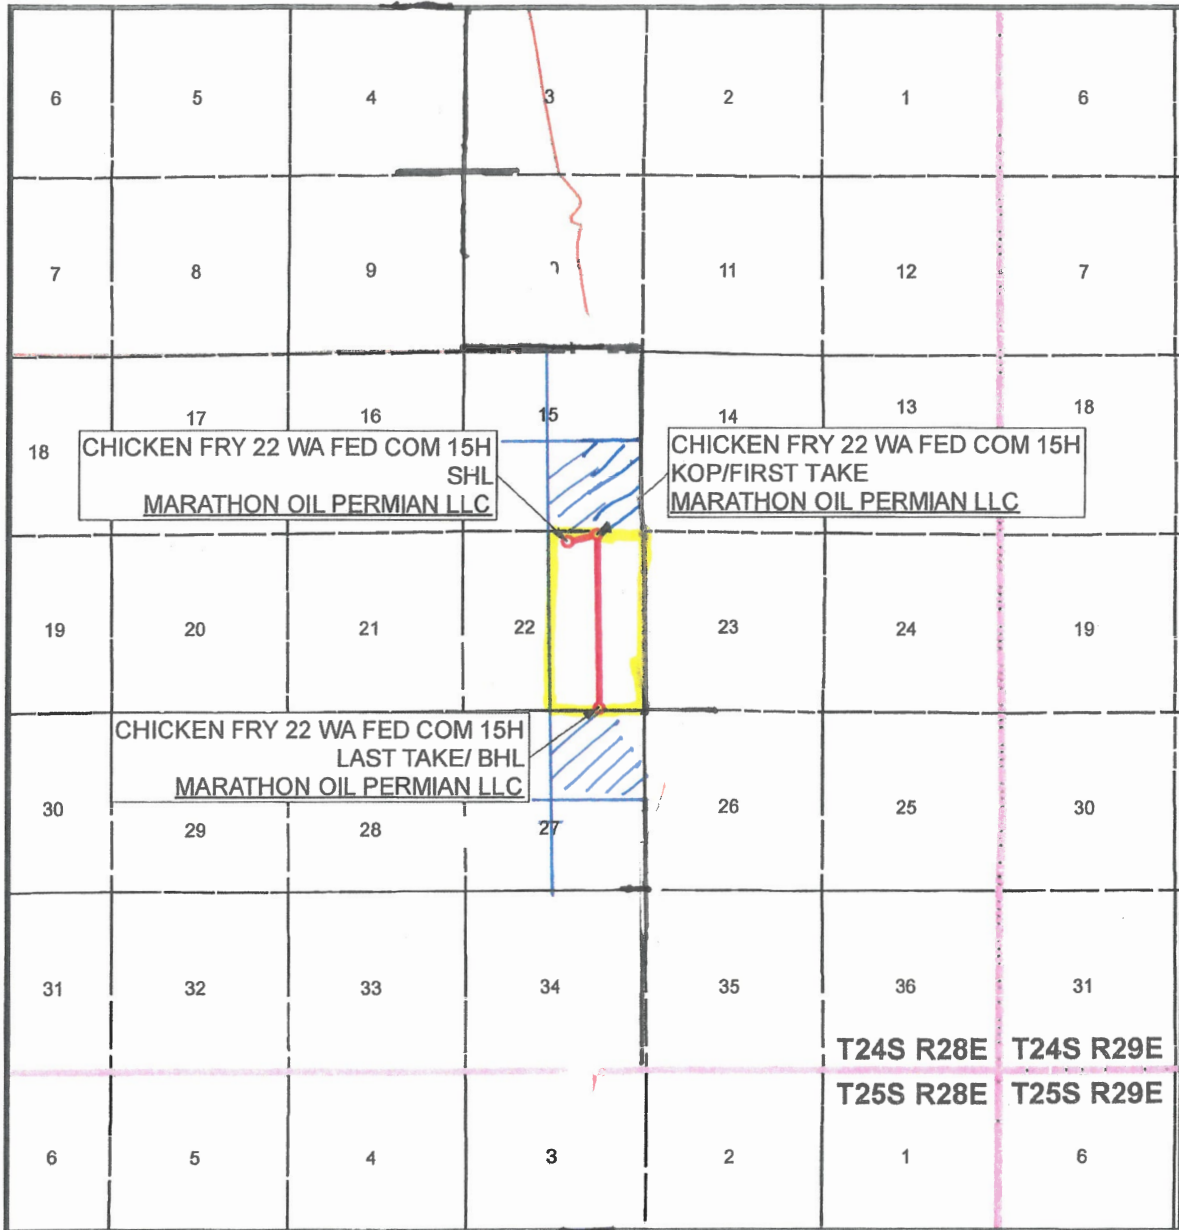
6 5 4 3 2 1 6

7 8 9 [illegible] 11 12 7

18 17 16 15 14 13 18

CHICKEN FRY 22 WA FED COM 15H
SHL
MARATHON OIL PERMIAN LLC

CHICKEN FRY 22 WA FED COM 15H
KOP/FIRST TAKE
MARATHON OIL PERMIAN LLC

19 20 21 22 23 24 19

CHICKEN FRY 22 WA FED COM 15H
LAST TAKE/ BHL
MARATHON OIL PERMIAN LLC

30 29 28 27 26 25 30

31 32 33 34 35 36 31

T24S R28E T24S R29E
T25S R28E T25S R29E

6 5 4 3 2 1 6